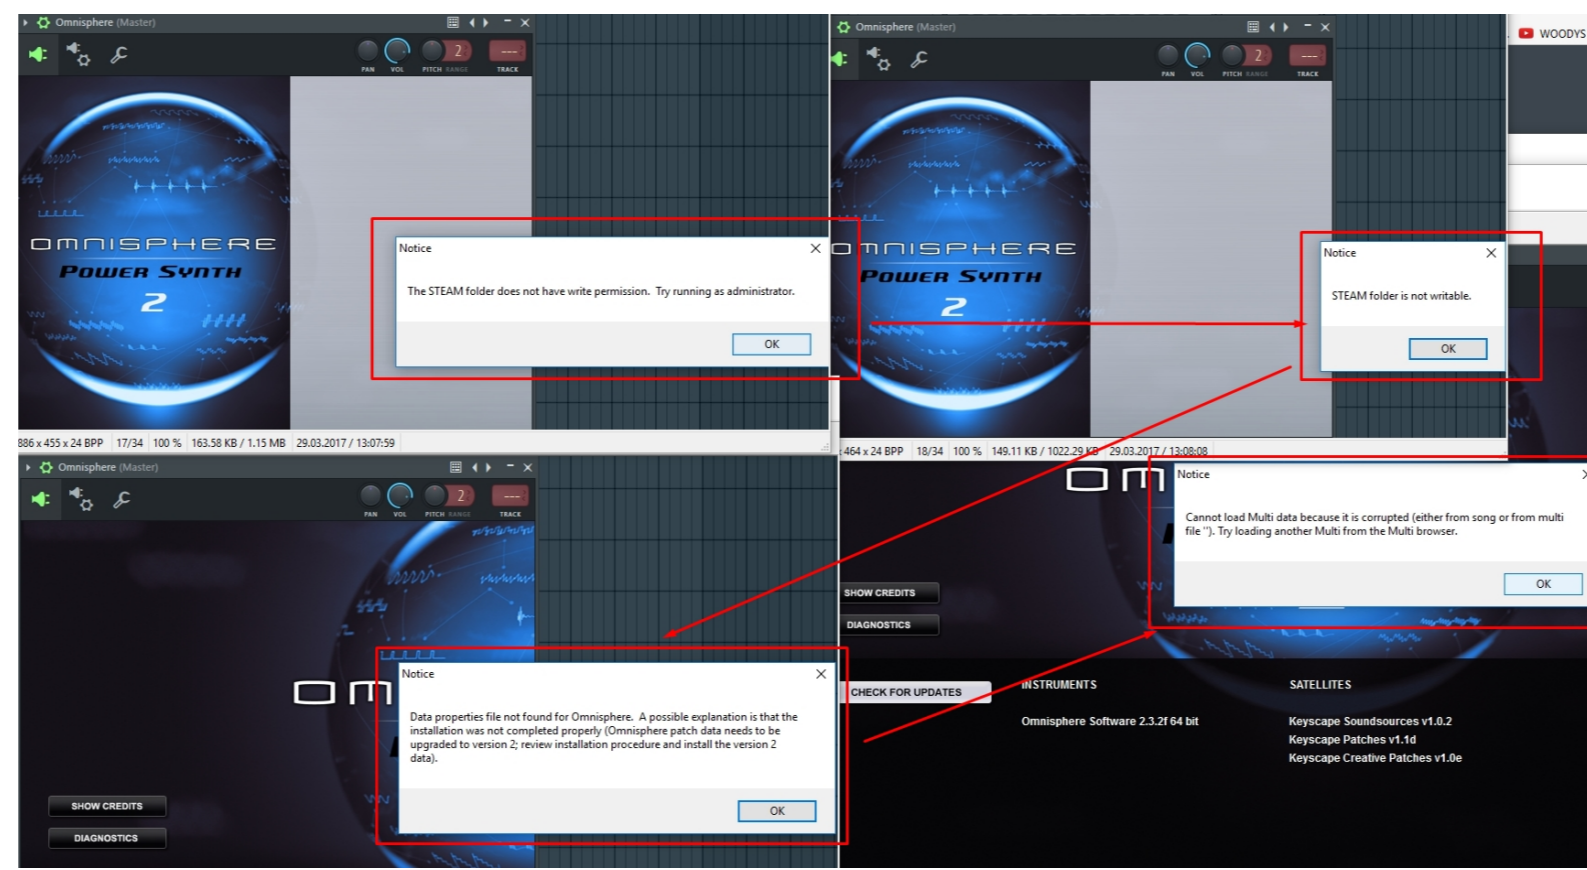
Omnisphere (Master)

PAN VOL PITCH RANGE TRACK

2

OMNISPHERE
POWER SYNTH
2

Notice

The STEAM folder does not have write permission. Try running as administrator.

OK

886 x 455 x 24 BPP 17/34 100 % 163.58 KB / 1.15 MB 29.03.2017 / 13:07:59

Omnisphere (Master)

PAN VOL PITCH RANGE TRACK

2

OMNISPHERE
POWER SYNTH
2

WOODYS

Notice

STEAM folder is not writable.

OK

464 x 24 BPP 18/34 100 % 149.11 KB / 1022.29 KB 29.03.2017 / 13:08:08

Omnisphere (Master)

PAN VOL PITCH RANGE TRACK

2

OM

Notice

Data properties file not found for Omnisphere. A possible explanation is that the installation was not completed properly (Omnisphere patch data needs to be upgraded to version 2; review installation procedure and install the version 2 data).

OK

SHOW CREDITS

DIAGNOSTICS

OM

Notice

Cannot load Multi data because it is corrupted (either from song or from multi file ''). Try loading another Multi from the Multi browser.

OK

SHOW CREDITS

DIAGNOSTICS

CHECK FOR UPDATES

INSTRUMENTS

Omnisphere Software 2.3.2f 64 bit

SATELLITES

Keyscape Soundsources v1.0.2
Keyscape Patches v1.1d
Keyscape Creative Patches v1.0e